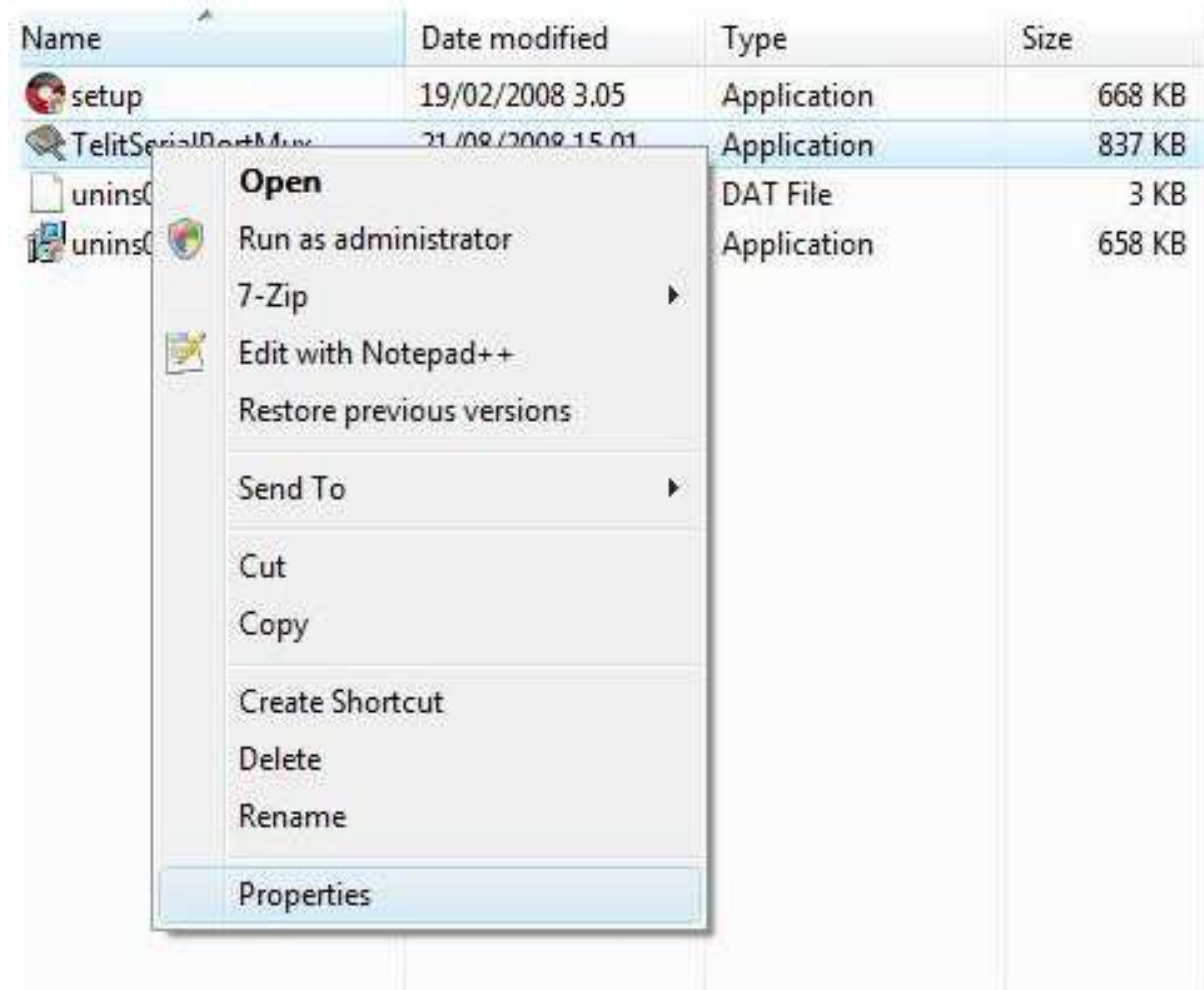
| Name | Date modified | Type | Size |
|---|---|---|---|
| setup | 19/02/2008 3.05 | Application | 668 KB |
| TelitSerialPortMux | 21/08/2008 15.01 | Application | 837 KB |
| unins0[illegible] | | DAT File | 3 KB |
| unins0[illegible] | | Application | 658 KB |

Open
Run as administrator
7-Zip
Edit with Notepad++
Restore previous versions
Send To
Cut
Copy
Create Shortcut
Delete
Rename
Properties